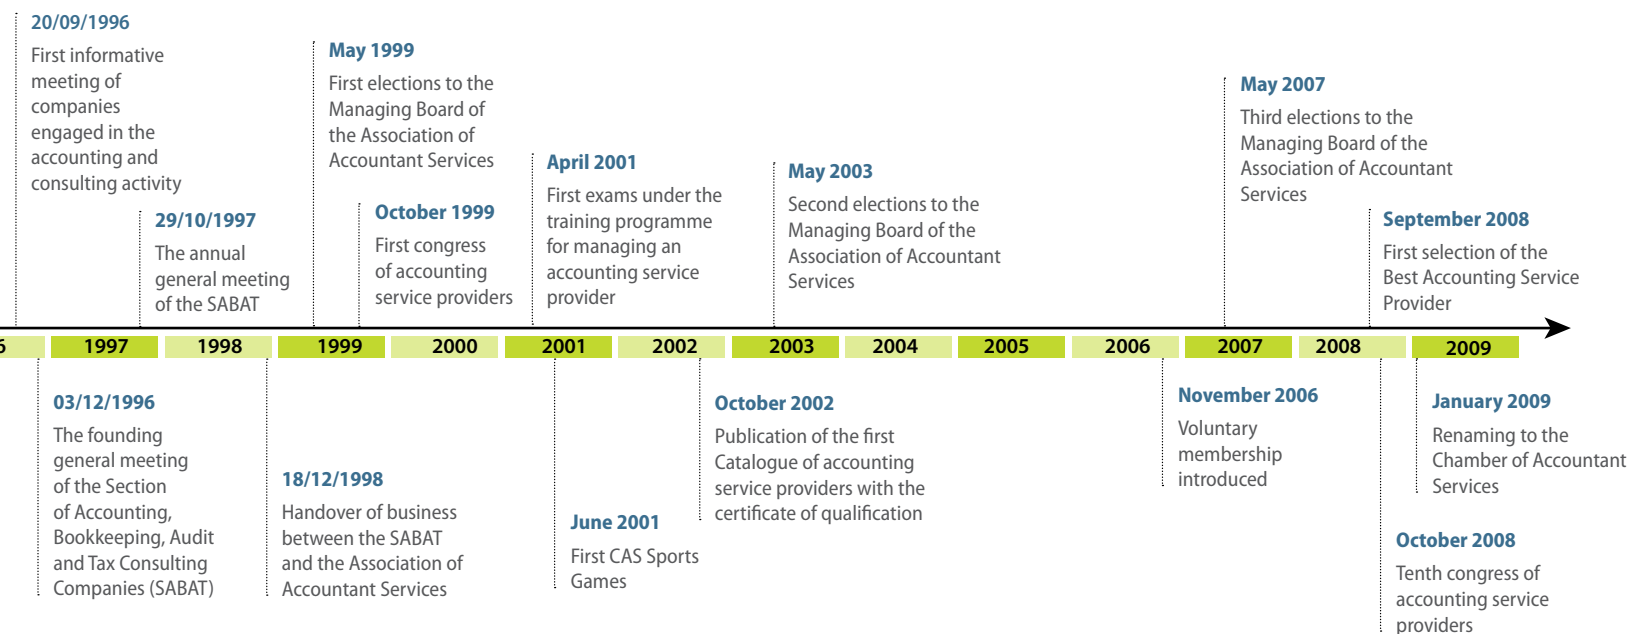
20/09/1996
First informative meeting of companies engaged in the accounting and consulting activity

May 1999
First elections to the Managing Board of the Association of Accountant Services

29/10/1997
The annual general meeting of the SABAT

October 1999
First congress of accounting service providers

April 2001
First exams under the training programme for managing an accounting service provider

May 2003
Second elections to the Managing Board of the Association of Accountant Services

May 2007
Third elections to the Managing Board of the Association of Accountant Services

September 2008
First selection of the Best Accounting Service Provider

6 1997 1998 1999 2000 2001 2002 2003 2004 2005 2006 2007 2008 2009

03/12/1996
The founding general meeting of the Section of Accounting, Bookkeeping, Audit and Tax Consulting Companies (SABAT)

18/12/1998
Handover of business between the SABAT and the Association of Accountant Services

June 2001
First CAS Sports Games

October 2002
Publication of the first Catalogue of accounting service providers with the certificate of qualification

November 2006
Voluntary membership introduced

January 2009
Renaming to the Chamber of Accountant Services

October 2008
Tenth congress of accounting service providers